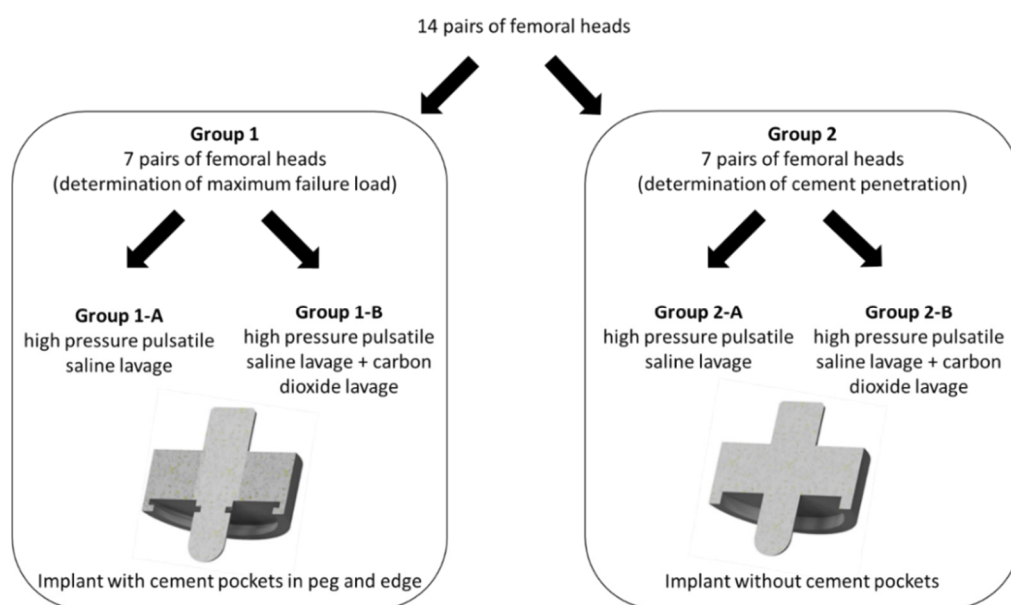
14 pairs of femoral heads

**Group 1**
7 pairs of femoral heads
(determination of maximum failure load)

**Group 1-A**
high pressure pulsatile saline lavage

**Group 1-B**
high pressure pulsatile saline lavage + carbon dioxide lavage

Implant with cement pockets in peg and edge

**Group 2**
7 pairs of femoral heads
(determination of cement penetration)

**Group 2-A**
high pressure pulsatile saline lavage

**Group 2-B**
high pressure pulsatile saline lavage + carbon dioxide lavage

Implant without cement pockets